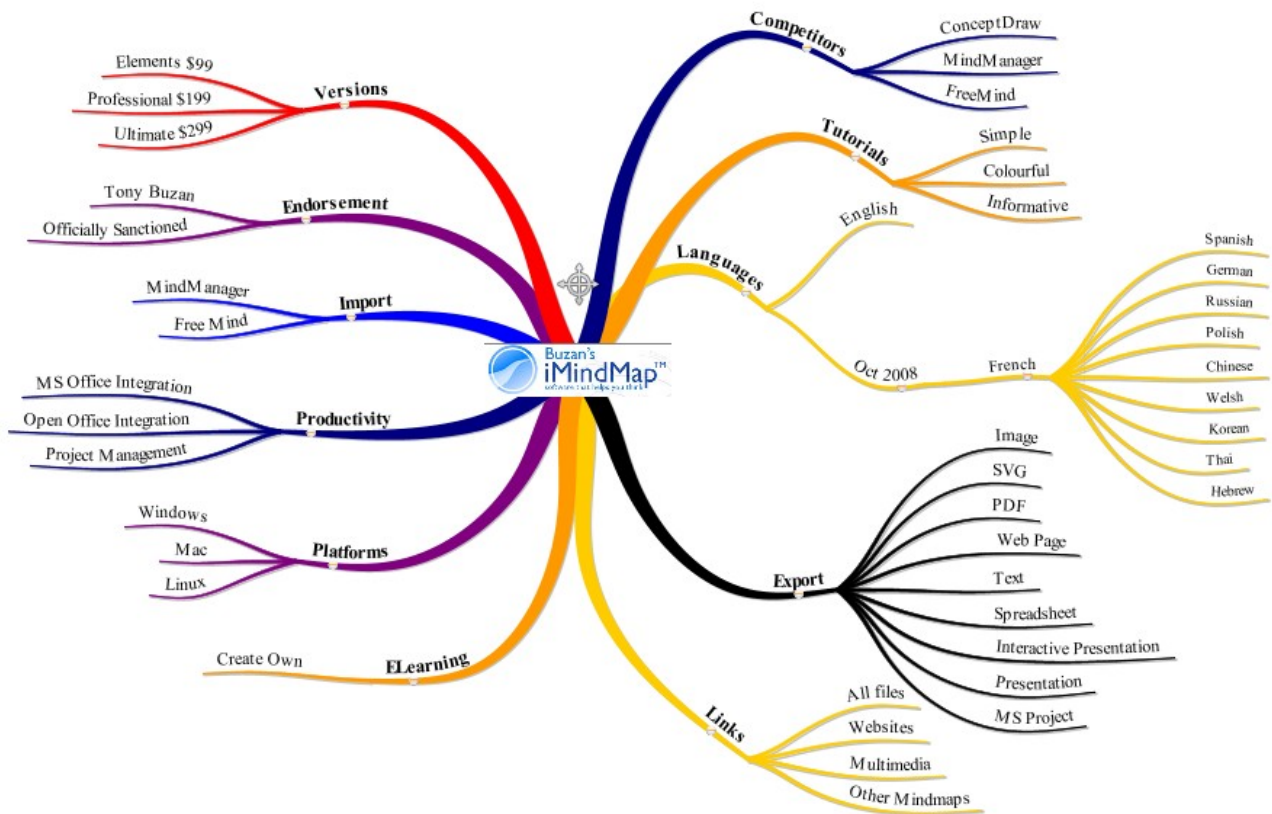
Buzan's
iMindMap™
software that helps you think

Versions
Elements $99
Professional $199
Ultimate $299

Endorsement
Tony Buzan
Officially Sanctioned

Import
MindManager
Free Mind

Productivity
MS Office Integration
Open Office Integration
Project Management

Platforms
Windows
Mac
Linux

ELearning
Create Own

Competitors
ConceptDraw
MindManager
FreeMind

Tutorials
Simple
Colourful
Informative

Languages
English
Oct 2008
French
Spanish
German
Russian
Polish
Chinese
Welsh
Korean
Thai
Hebrew

Export
Image
SVG
PDF
Web Page
Text
Spreadsheet
Interactive Presentation
Presentation
MS Project

Links
All files
Websites
Multimedia
Other Mindmaps